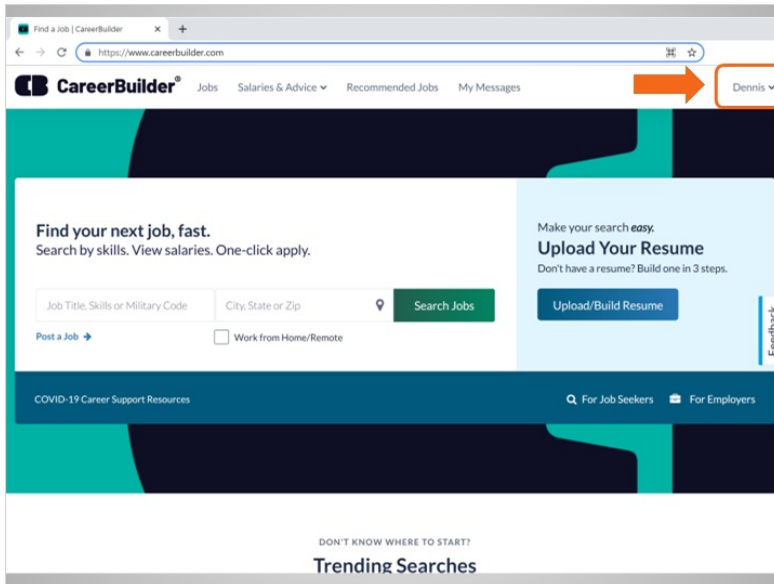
Find a Job | CareerBuilder

https://www.careerbuilder.com

CareerBuilder® Jobs Salaries & Advice Recommended Jobs My Messages Dennis

Find your next job, fast.
Search by skills. View salaries. One-click apply.

Job Title, Skills or Military Code
City, State or Zip
Search Jobs

Post a Job
Work from Home/Remote

Make your search easy.
Upload Your Resume
Don't have a resume? Build one in 3 steps.

Upload/Build Resume

Feedback

COVID-19 Career Support Resources
For Job Seekers
For Employers

DON'T KNOW WHERE TO START?
Trending Searches